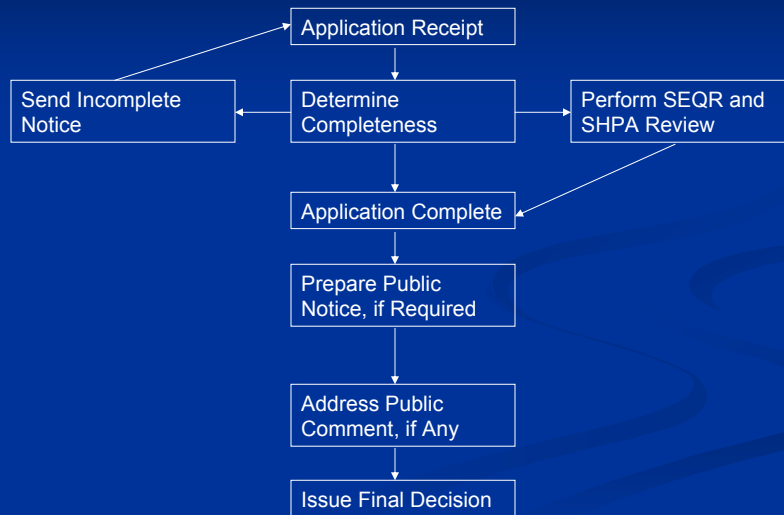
Application Receipt

Send Incomplete Notice

Determine Completeness

Perform SEQR and SHPA Review

Application Complete

Prepare Public Notice, if Required

Address Public Comment, if Any

Issue Final Decision